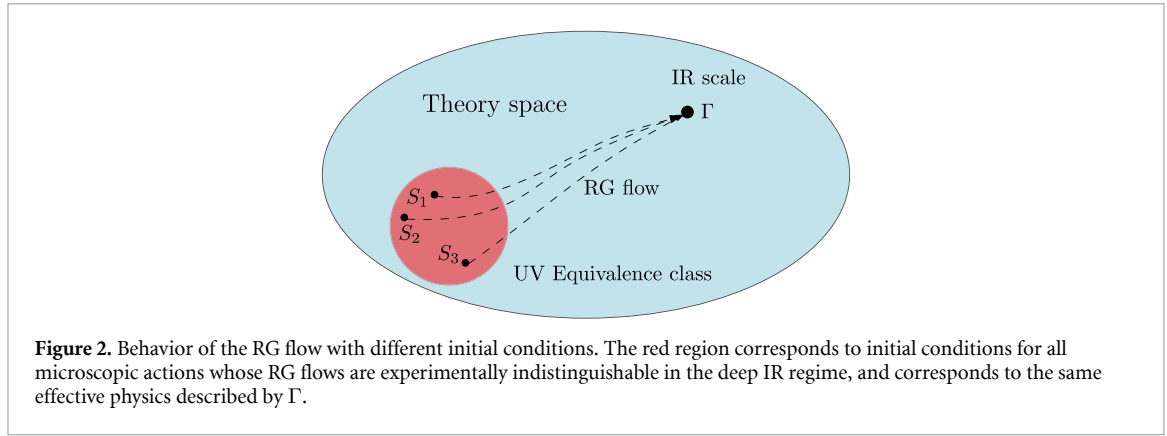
IR scale

Theory space

$\Gamma$

$S_1$

$S_2$

RG flow

$S_3$

UV Equivalence class

**Figure 2.** Behavior of the RG flow with different initial conditions. The red region corresponds to initial conditions for all microscopic actions whose RG flows are experimentally indistinguishable in the deep IR regime, and corresponds to the same effective physics described by $\Gamma$.